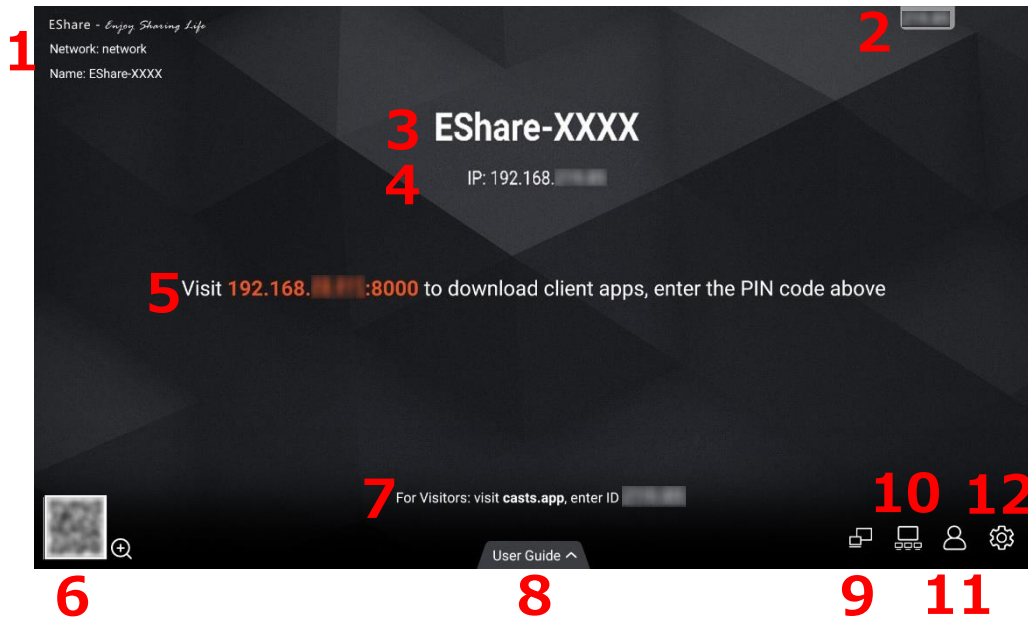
1
EShare - Enjoy Sharing Life
Network: network
Name: EShare-XXXX

2

3 EShare-XXXX

4 IP: 192.168.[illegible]

5 Visit 192.168.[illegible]:8000 to download client apps, enter the PIN code above

7 For Visitors: visit casts.app, enter ID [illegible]

10 12

User Guide

6 8 9 11